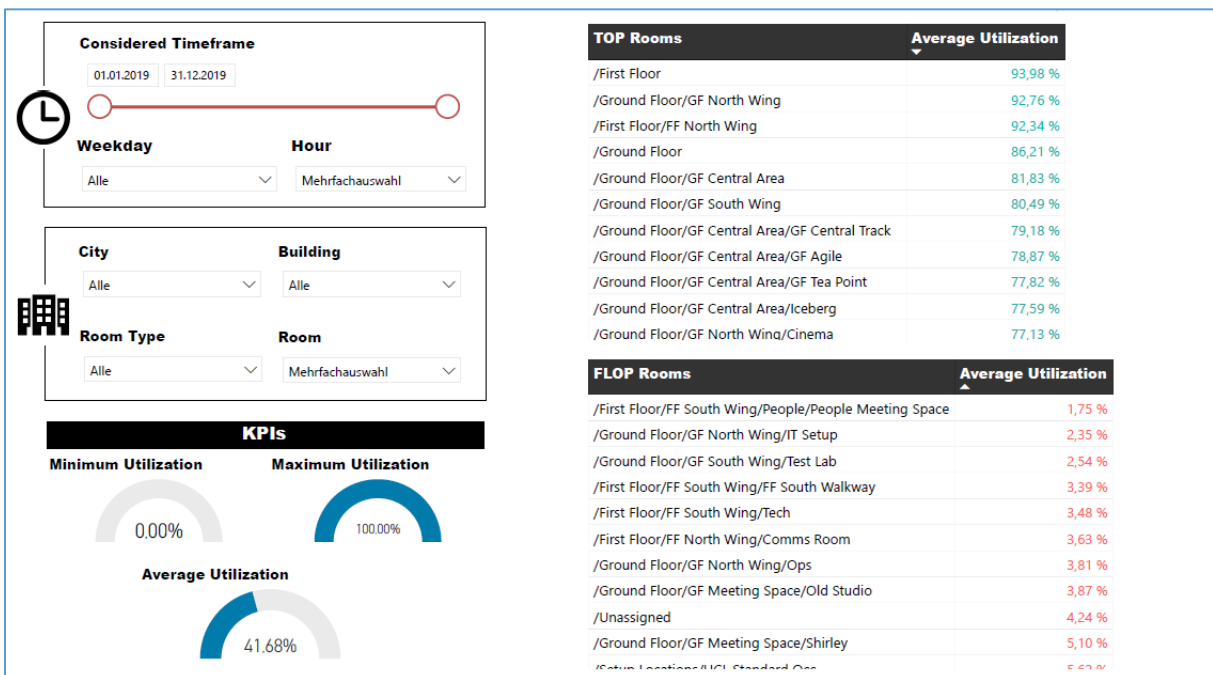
Considered Timeframe

01.01.2019 31.12.2019

Weekday
Alle

Hour
Mehrfachauswahl

City
Alle

Building
Alle

Room Type
Alle

Room
Mehrfachauswahl

KPIs

Minimum Utilization
0,00%

Maximum Utilization
100,00%

Average Utilization
41,68%

| TOP Rooms | Average Utilization |
|---|---|
| /First Floor | 93,98 % |
| /Ground Floor/GF North Wing | 92,76 % |
| /First Floor/FF North Wing | 92,34 % |
| /Ground Floor | 86,21 % |
| /Ground Floor/GF Central Area | 81,83 % |
| /Ground Floor/GF South Wing | 80,49 % |
| /Ground Floor/GF Central Area/GF Central Track | 79,18 % |
| /Ground Floor/GF Central Area/GF Agile | 78,87 % |
| /Ground Floor/GF Central Area/GF Tea Point | 77,82 % |
| /Ground Floor/GF Central Area/Iceberg | 77,59 % |
| /Ground Floor/GF North Wing/Cinema | 77,13 % |

| FLOP Rooms | Average Utilization |
|---|---|
| /First Floor/FF South Wing/People/People Meeting Space | 1,75 % |
| /Ground Floor/GF North Wing/IT Setup | 2,35 % |
| /Ground Floor/GF South Wing/Test Lab | 2,54 % |
| /First Floor/FF South Wing/FF South Walkway | 3,39 % |
| /First Floor/FF South Wing/Tech | 3,48 % |
| /First Floor/FF North Wing/Comms Room | 3,63 % |
| /Ground Floor/GF North Wing/Ops | 3,81 % |
| /Ground Floor/GF Meeting Space/Old Studio | 3,87 % |
| /Unassigned | 4,24 % |
| /Ground Floor/GF Meeting Space/Shirley | 5,10 % |
| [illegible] | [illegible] |